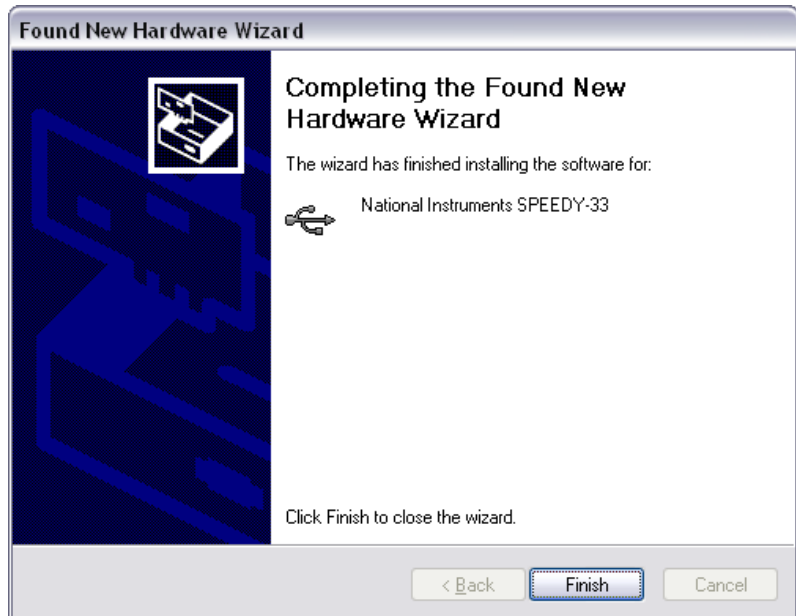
Found New Hardware Wizard

Completing the Found New Hardware Wizard

The wizard has finished installing the software for:

National Instruments SPEEDY-33

Click Finish to close the wizard.

< Back

Finish

Cancel